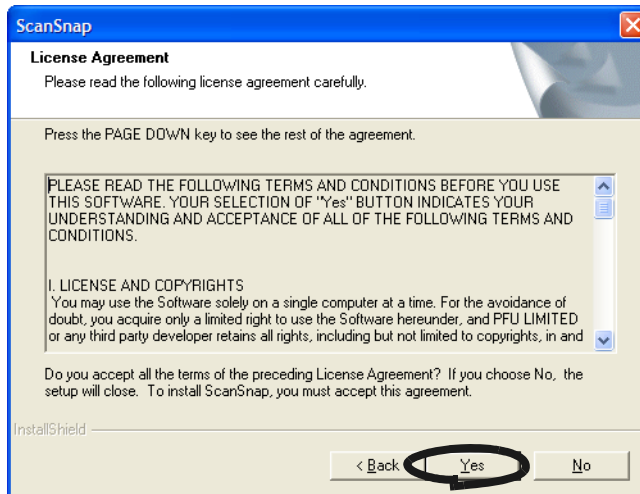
ScanSnap

License Agreement

Please read the following license agreement carefully.

Press the PAGE DOWN key to see the rest of the agreement.

PLEASE READ THE FOLLOWING TERMS AND CONDITIONS BEFORE YOU USE THIS SOFTWARE. YOUR SELECTION OF "Yes" BUTTON INDICATES YOUR UNDERSTANDING AND ACCEPTANCE OF ALL OF THE FOLLOWING TERMS AND CONDITIONS.

I. LICENSE AND COPYRIGHTS
You may use the Software solely on a single computer at a time. For the avoidance of doubt, you acquire only a limited right to use the Software hereunder, and PFU LIMITED or any third party developer retains all rights, including but not limited to copyrights, in and

Do you accept all the terms of the preceding License Agreement? If you choose No, the setup will close. To install ScanSnap, you must accept this agreement.

InstallShield

< Back

Yes

No